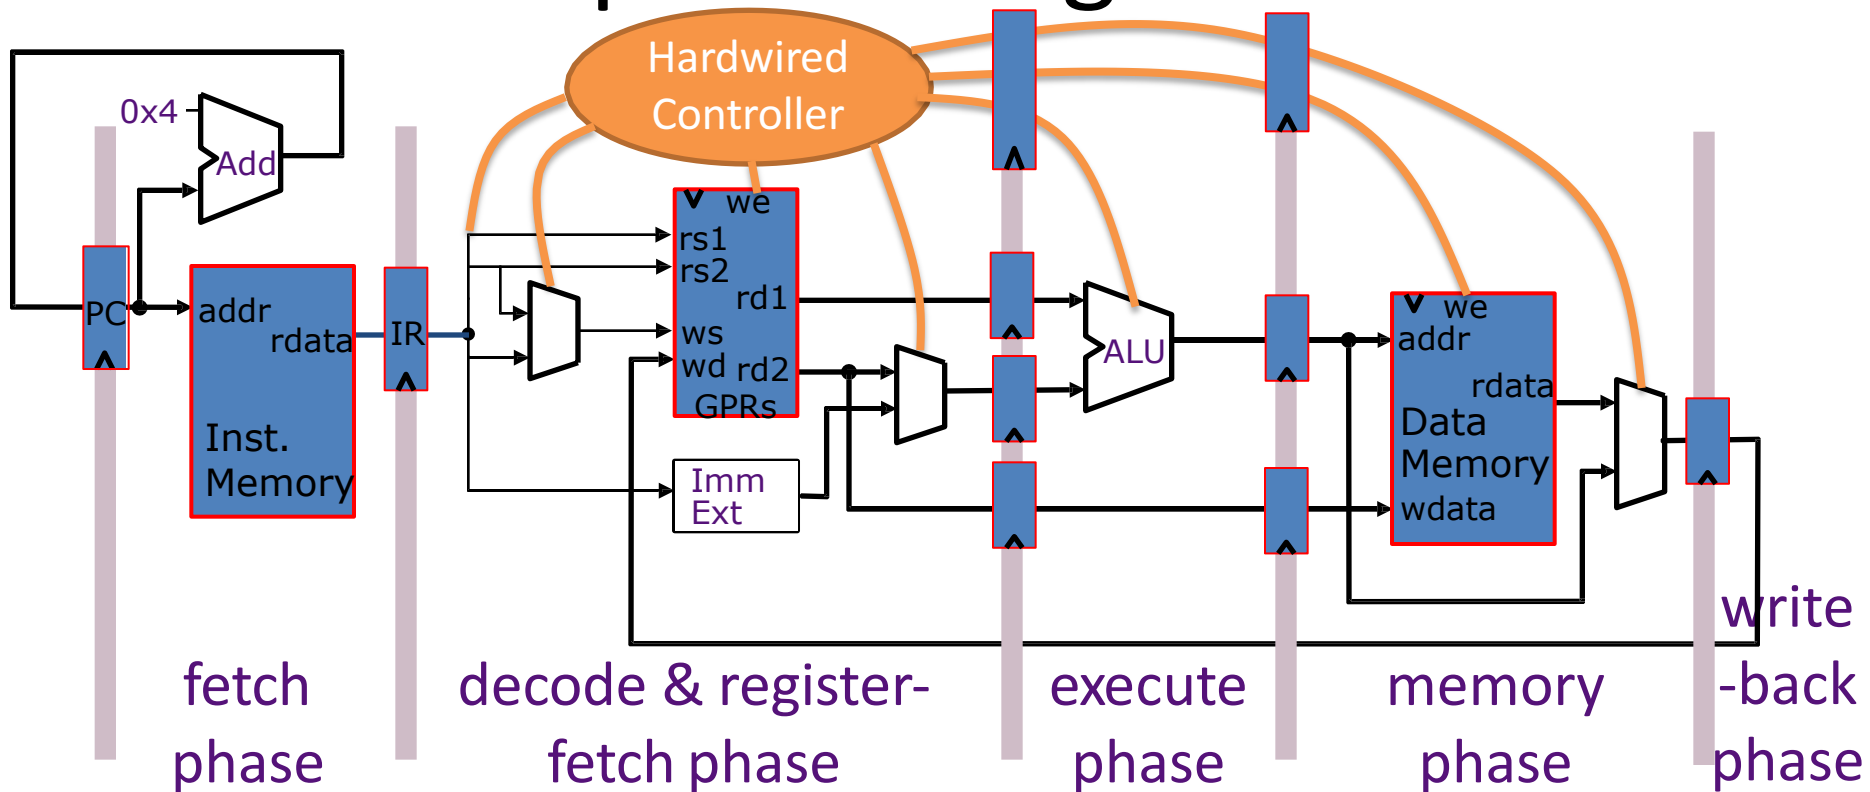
Hardwired Controller

0x4

Add

PC

addr

rdata

Inst. Memory

IR

we

rs1

rs2

rd1

ws

wd

rd2

GPRs

Imm Ext

ALU

we

addr

rdata

Data Memory

wdata

fetch phase

decode & register-fetch phase

execute phase

memory phase

write-back phase